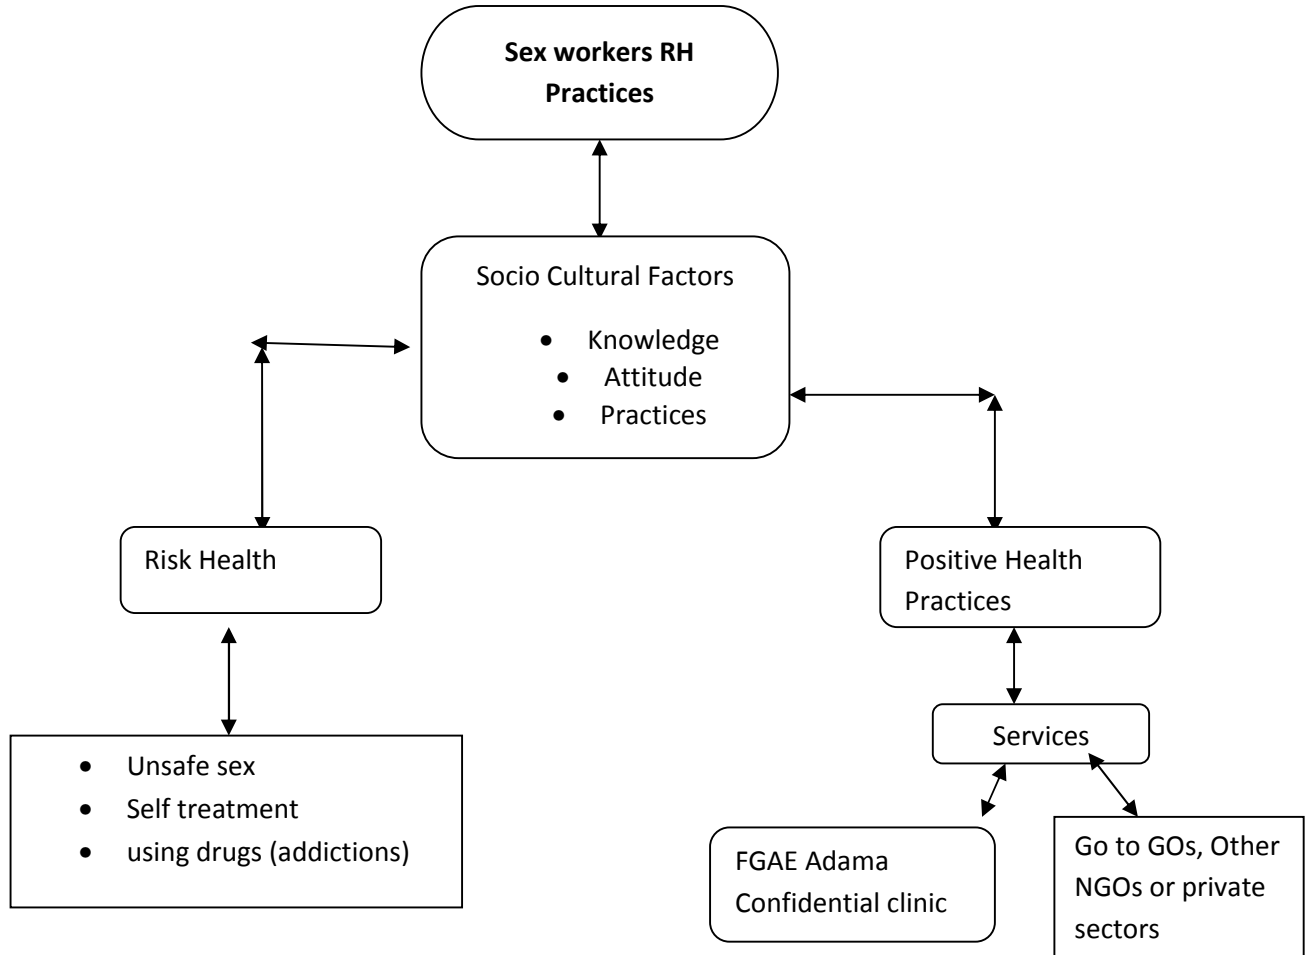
**Sex workers RH Practices**

Socio Cultural Factors

- Knowledge
- Attitude
- Practices

Risk Health

- Unsafe sex
- Self treatment
- using drugs (addictions)

Positive Health Practices

Services

FGAE Adama Confidential clinic

Go to GOs, Other NGOs or private sectors